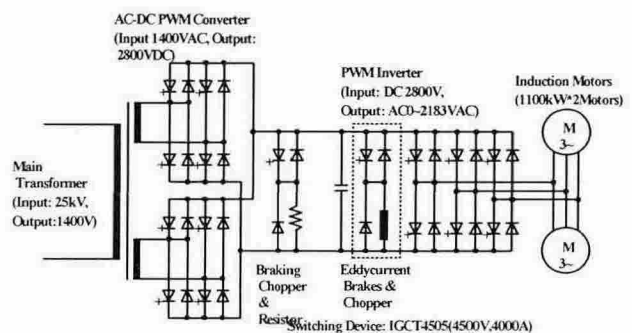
AC-DC PWM Converter (Input 1400VAC, Output: 2800VDC)

PWM Inverter (Input: DC 2800V, Output: AC0~2183VAC)

Induction Motors (1100kW*2Motors)

Main Transformer (Input: 25kV, Output:1400V)

M 3~

M 3~

Braking Chopper & Resistor

Eddycurrent Brakes & Chopper

Switching Device: IGCT4505(4500V,4000A)